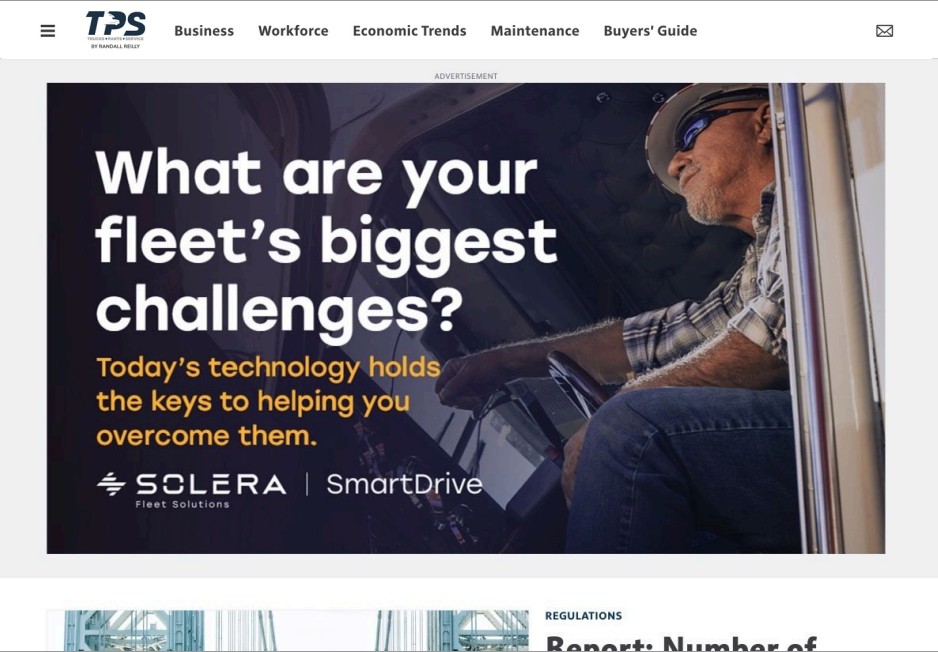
TPS
TRUCKS•PARTS•SERVICE
BY RANDALL REILLY

Business Workforce Economic Trends Maintenance Buyers' Guide

ADVERTISEMENT

What are your fleet's biggest challenges?

Today's technology holds the keys to helping you overcome them.

SOLERA | SmartDrive
Fleet Solutions

REGULATIONS

Report: Number of